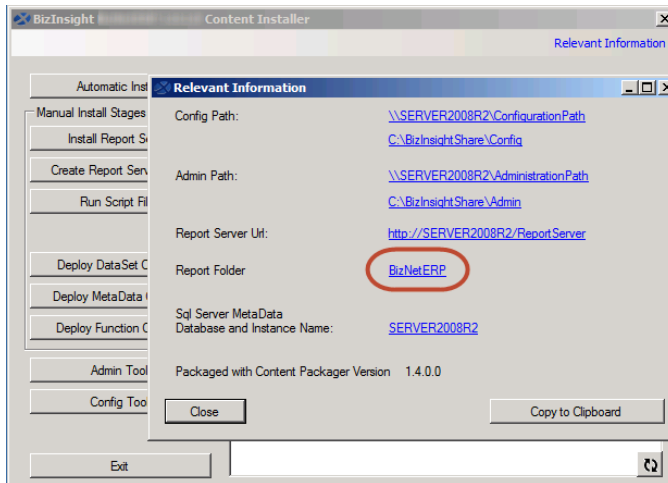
BizInsight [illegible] Content Installer

Relevant Information

Automatic Inst

Manual Install Stages

Install Report Se

Create Report Serv

Run Script Fil

Deploy DataSet C

Deploy MetaData C

Deploy Function C

Admin Too

Config Too

Exit

Relevant Information

Config Path:
\\SERVER2008R2\ConfigurationPath
C:\BizInsightShare\Config

Admin Path:
\\SERVER2008R2\AdministrationPath
C:\BizInsightShare\Admin

Report Server Url:
http://SERVER2008R2/ReportServer

Report Folder
BizNetERP

Sql Server MetaData Database and Instance Name:
SERVER2008R2

Packaged with Content Packager Version 1.4.0.0

Close

Copy to Clipboard